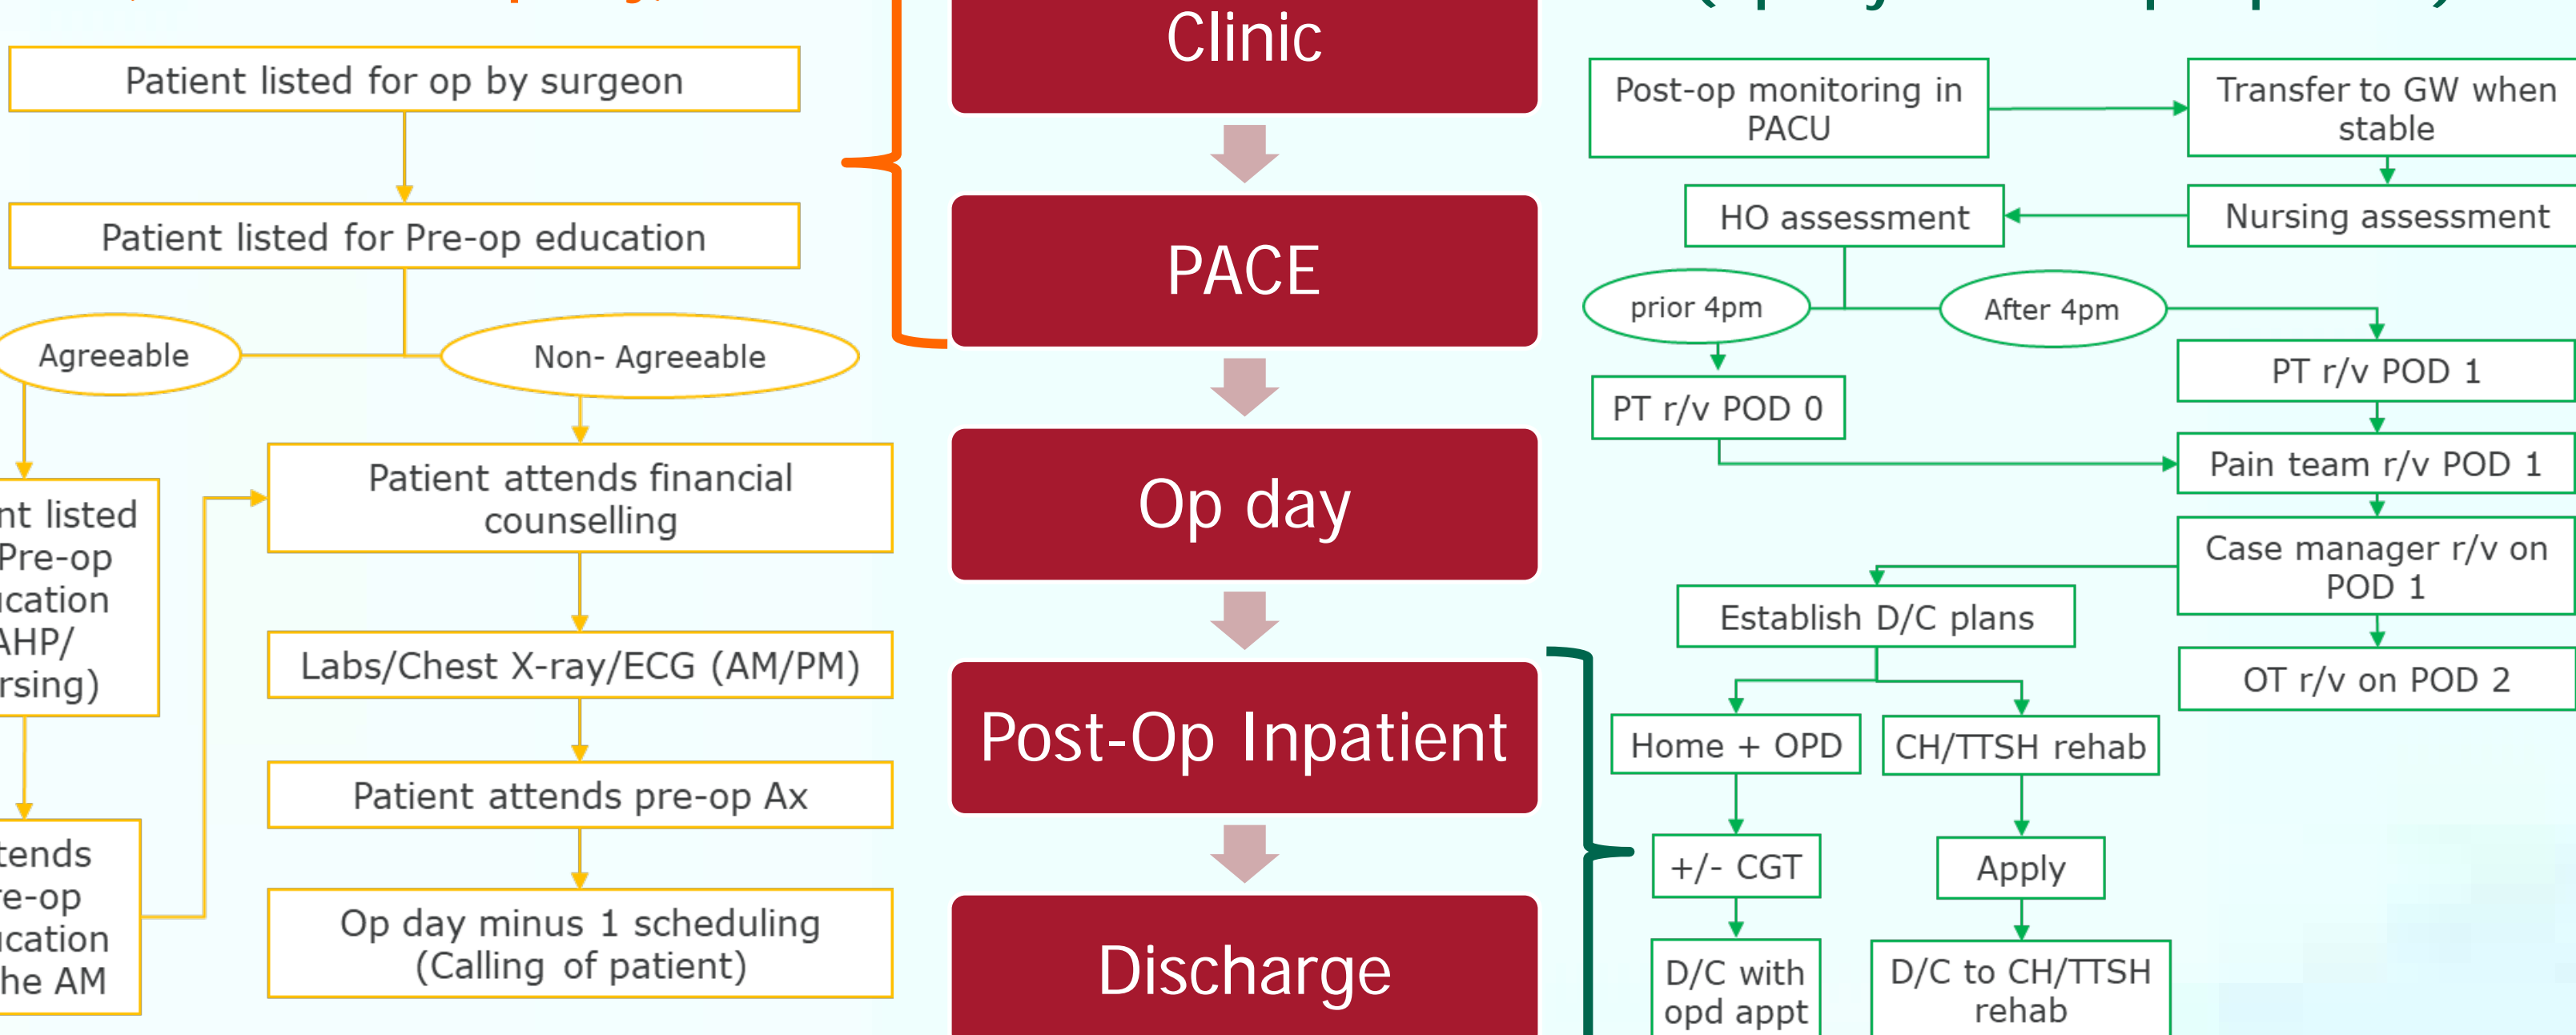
Patient listed for op by surgeon

Patient listed for Pre-op education

Agreeable

Non- Agreeable

nt listed Pre-op ication AHP/ rsing)

tends re-op ication he AM

Patient attends financial counselling

Labs/Chest X-ray/ECG (AM/PM)

Patient attends pre-op Ax

Op day minus 1 scheduling (Calling of patient)

Clinic

PACE

Op day

Post-Op Inpatient

Discharge

Post-op monitoring in PACU

Transfer to GW when stable

HO assessment

Nursing assessment

prior 4pm

After 4pm

PT r/v POD 0

PT r/v POD 1

Pain team r/v POD 1

Case manager r/v on POD 1

Establish D/C plans

OT r/v on POD 2

Home + OPD

CH/TTSH rehab

+/- CGT

Apply

D/C with opd appt

D/C to CH/TTSH rehab